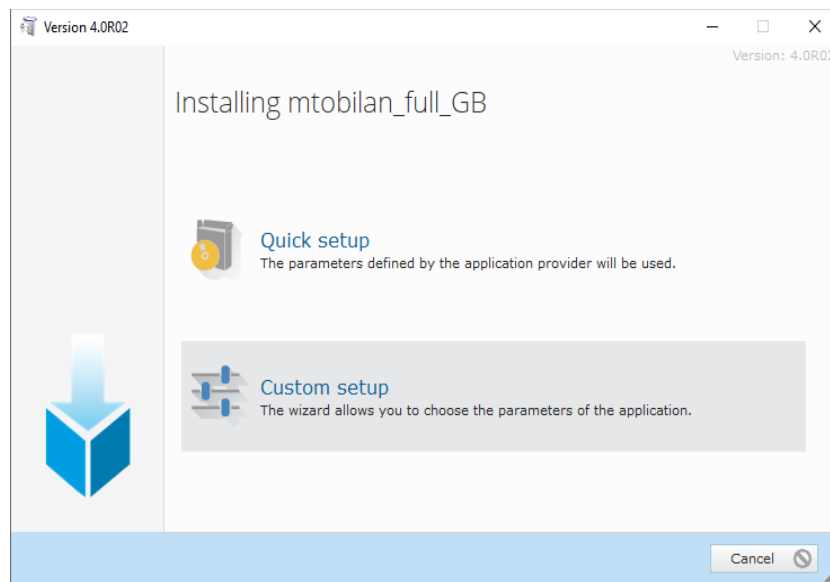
Version 4.0R02

Version: 4.0R02

Installing mtobilan_full_GB

Quick setup
The parameters defined by the application provider will be used.

Custom setup
The wizard allows you to choose the parameters of the application.

Cancel